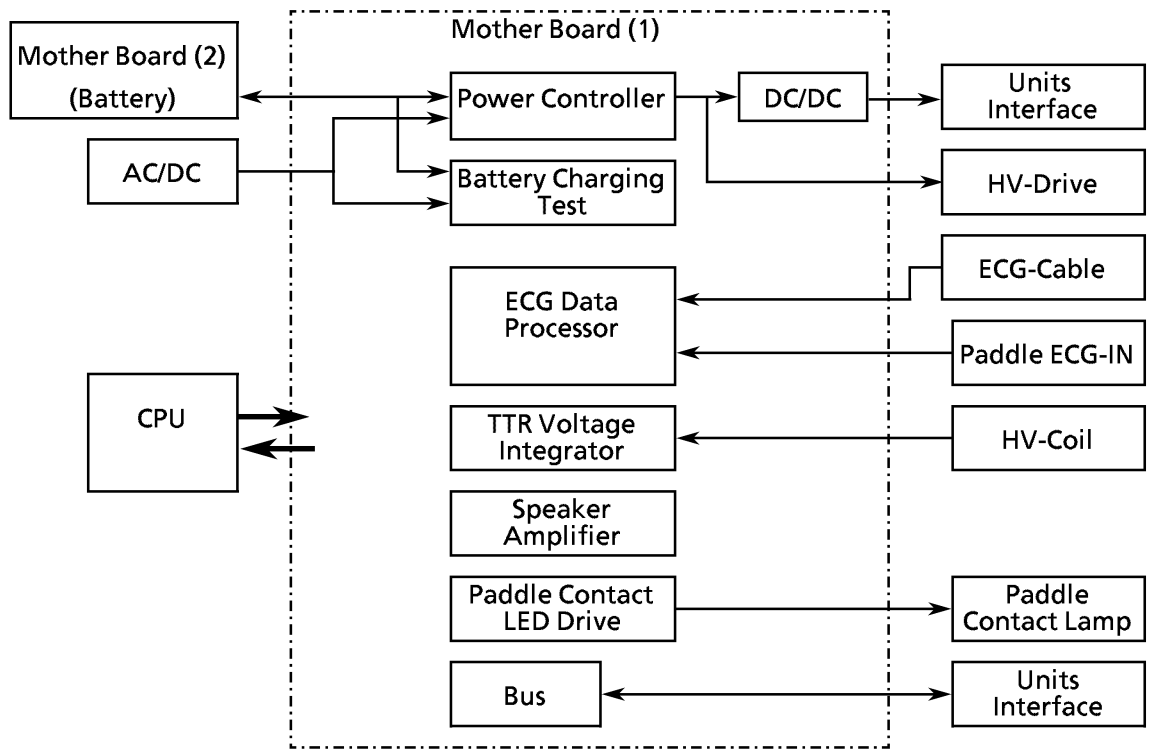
Mother Board (1)

Mother Board (2)
(Battery)

AC/DC

Power Controller

Battery Charging
Test

DC/DC

Units
Interface

HV-Drive

ECG-Cable

ECG Data
Processor

Paddle ECG-IN

CPU

TTR Voltage
Integrator

HV-Coil

Speaker
Amplifier

Paddle Contact
LED Drive

Paddle
Contact Lamp

Bus

Units
Interface